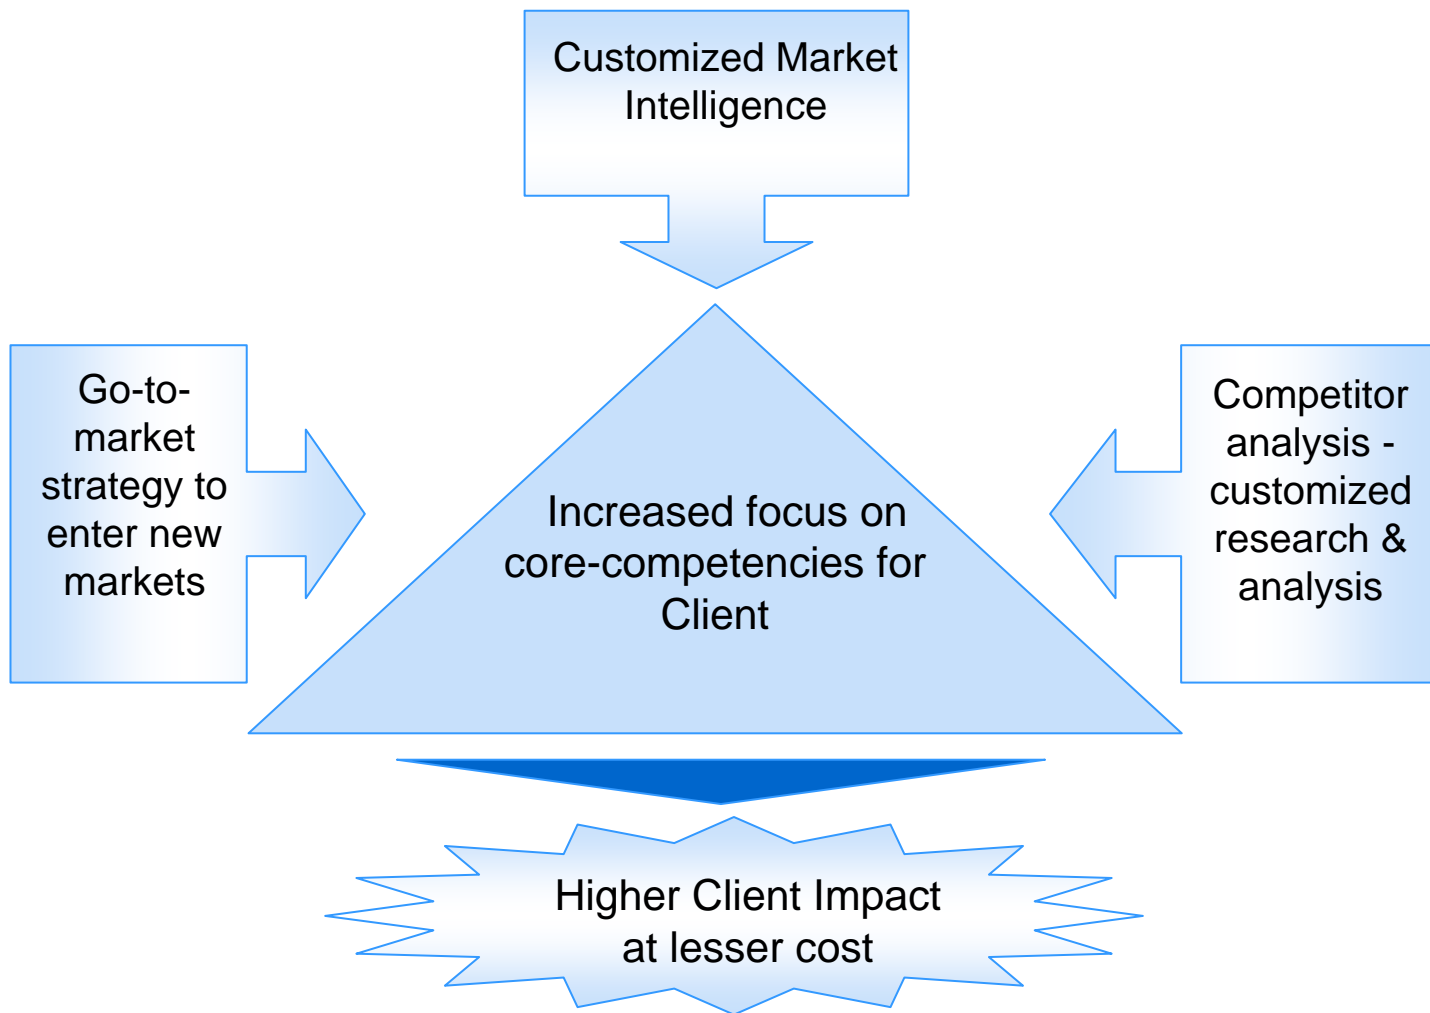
Customized Market Intelligence

Go-to-market strategy to enter new markets

Increased focus on core-competencies for Client

Competitor analysis - customized research & analysis

Higher Client Impact at lesser cost